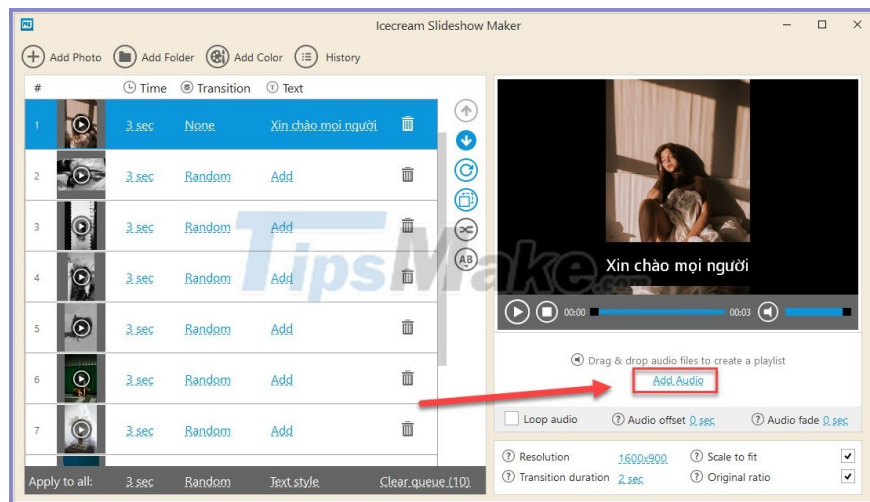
Icecream Slideshow Maker

Add Photo Add Folder Add Color History

| # | Time | Transition | Text |
|---|---|---|---|
| 1 | 3 sec | None | Xin chào mọi người |
| 2 | 3 sec | Random | Add |
| 3 | 3 sec | Random | Add |
| 4 | 3 sec | Random | Add |
| 5 | 3 sec | Random | Add |
| 6 | 3 sec | Random | Add |
| 7 | 3 sec | Random | Add |

Apply to all: 3 sec Random Text style Clear queue (10)

TipsMake.com

Xin chào mọi người

00:00 00:03

Drag & drop audio files to create a playlist

Add Audio

Loop audio Audio offset 0 sec Audio fade 0 sec

Resolution 1600x900 Scale to fit

Transition duration 2 sec Original ratio